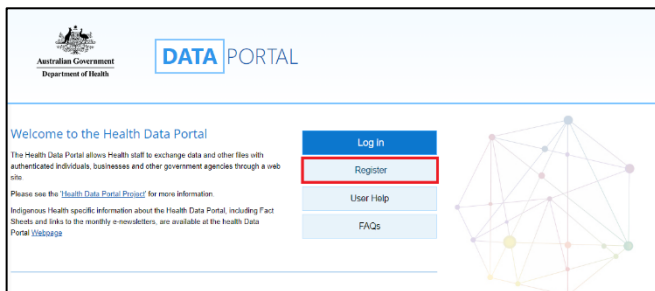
Australian Government
Department of Health

DATA PORTAL

Welcome to the Health Data Portal

The Health Data Portal allows Health staff to exchange data and other files with authenticated individuals, businesses and other government agencies through a web site.

Please see the 'Health Data Portal Project' for more information.

Indigenous Health specific information about the Health Data Portal, including Fact Sheets and links to the monthly e-newsletters, are available at the health Data Portal Webpage

Log In

Register

User Help

FAQs